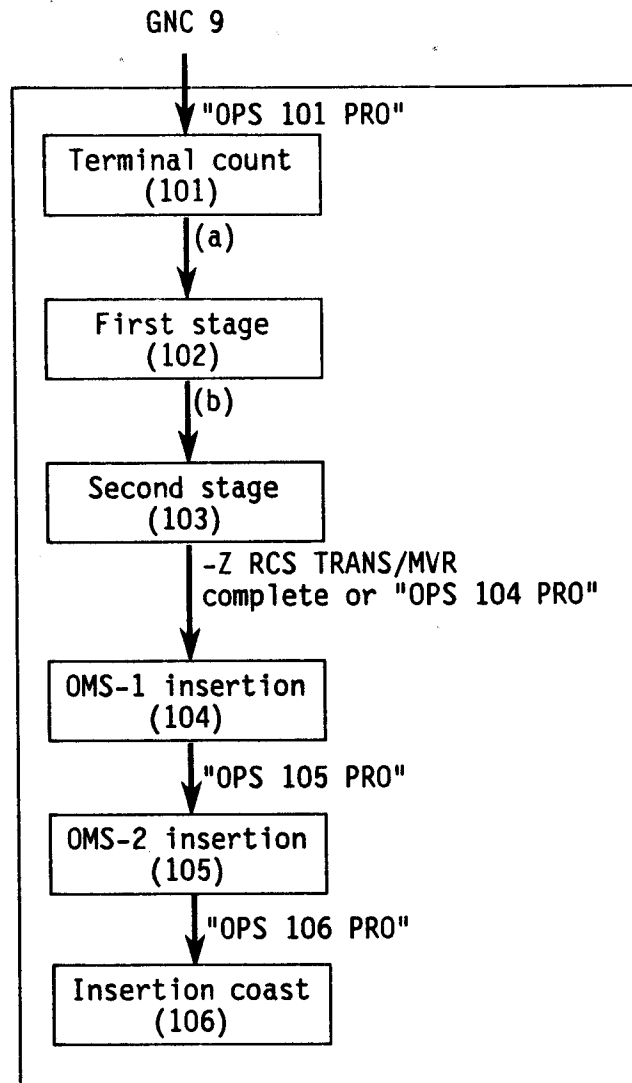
GNC 9

"OPS 101 PRO"

Terminal count
(101)

(a)

First stage
(102)

(b)

Second stage
(103)

-Z RCS TRANS/MVR complete or "OPS 104 PRO"

OMS-1 insertion
(104)

"OPS 105 PRO"

OMS-2 insertion
(105)

"OPS 106 PRO"

Insertion coast
(106)